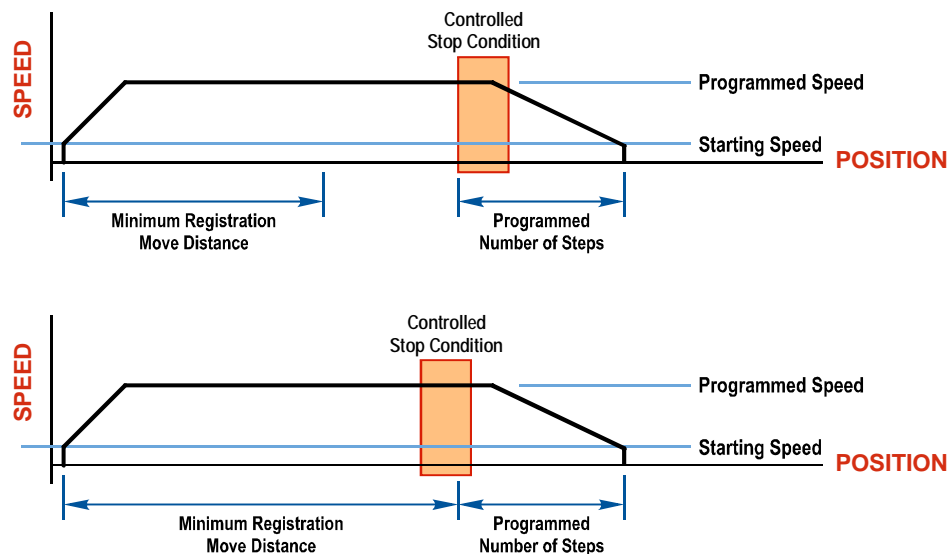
Controlled
Stop Condition

SPEED

Programmed Speed

Starting Speed

POSITION

Minimum Registration
Move Distance

Programmed
Number of Steps

Controlled
Stop Condition

SPEED

Programmed Speed

Starting Speed

POSITION

Minimum Registration
Move Distance

Programmed
Number of Steps